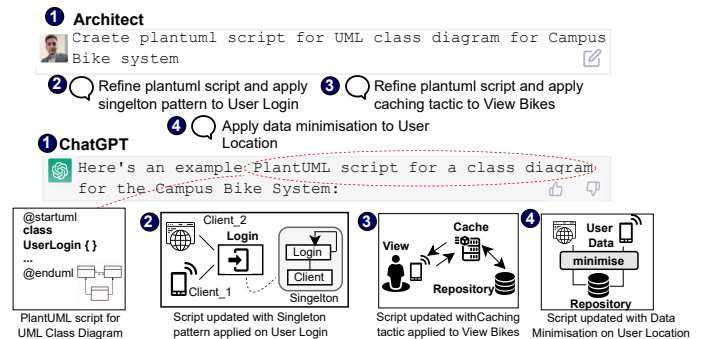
1 Architect

Craete plantuml script for UML class diagram for Campus Bike system

2 Refine plantuml script and apply singelton pattern to User Login

3 Refine plantuml script and apply caching tactic to View Bikes

4 Apply data minimisation to User Location

1 ChatGPT

Here's an example PlantUML script for a class diagram for the Campus Bike System:

@startuml
class
UserLogin { }
...
@enduml

PlantUML script for UML Class Diagram

2 Client_2
Login
Client_1
Login
Client
Singleton

Script updated with Singleton pattern applied on User Login

3 Cache
View
Repository

Script updated withCaching tactic applied to View Bikes

4 User Data
minimise
Repository

Script updated with Data Minimisation on User Location